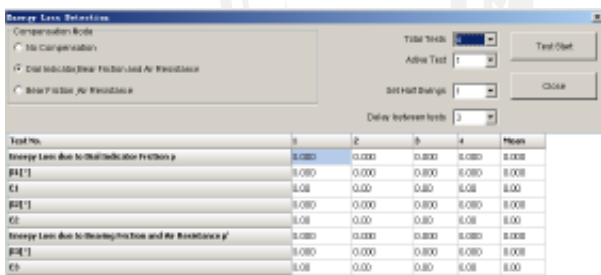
Energy Loss Detection

Compensation Mode
No Compensation
Dial Indicator,Bear Friction and Air Resistance
Bear Friction ,Air Resistance

Total Tests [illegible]
Active Test 1
Set Half Swings 1
Delay between tests 3

Test Start
Close

| Test No. | 1 | 2 | 3 | 4 | Mean |
|---|---|---|---|---|---|
| Energy Loss due to Dial Indicator Friction p | 0.000 | 0.000 | 0.000 | 0.000 | 0.000 |
| β1[°] | 0.000 | 0.000 | 0.000 | 0.000 | 0.000 |
| t1 | 0.00 | 0.00 | 0.00 | 0.00 | 0.00 |
| β2[°] | 0.000 | 0.000 | 0.000 | 0.000 | 0.000 |
| t2 | 0.00 | 0.00 | 0.00 | 0.00 | 0.00 |
| Energy Loss due to Bearing Friction and Air Resistance p' | 0.000 | 0.000 | 0.000 | 0.000 | 0.000 |
| β3[°] | 0.000 | 0.000 | 0.000 | 0.000 | 0.000 |
| t3 | 0.00 | 0.00 | 0.00 | 0.00 | 0.00 |